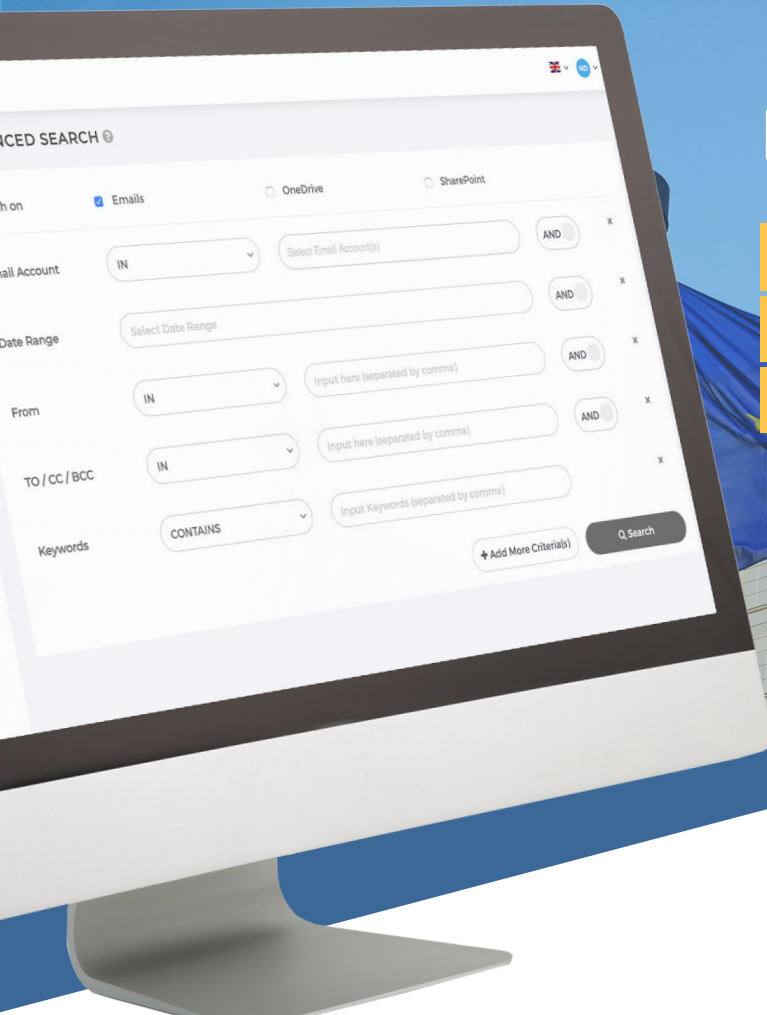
NCED SEARCH

h on
Emails
OneDrive
SharePoint

ail Account
IN
Select Email Account(s)
AND
x

Date Range
Select Date Range
AND
x

From
IN
Input here (separated by comma)
AND
x

TO / CC / BCC
IN
Input here (separated by comma)
AND
x

Keywords
CONTAINS
Input Keywords (separated by comma)
x

+ Add More Criteria(s)
Search